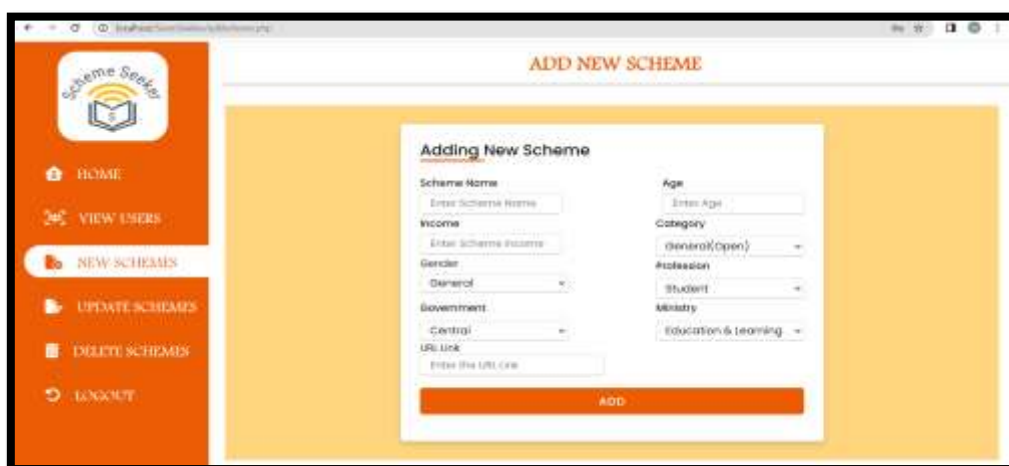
localhost/SchemeSeeker/addscheme.php

Scheme Seeker

HOME

VIEW USERS

NEW SCHEMES

UPDATE SCHEMES

DELETE SCHEMES

LOGOUT

ADD NEW SCHEME

Adding New Scheme

Scheme Name

Enter Scheme Name

Age

Enter Age

Income

Enter Scheme Income

Category

General(Open)

Gender

General

Profession

Student

Government

Central

Ministry

Education & Learning

URL Link

Enter the URL Link

ADD